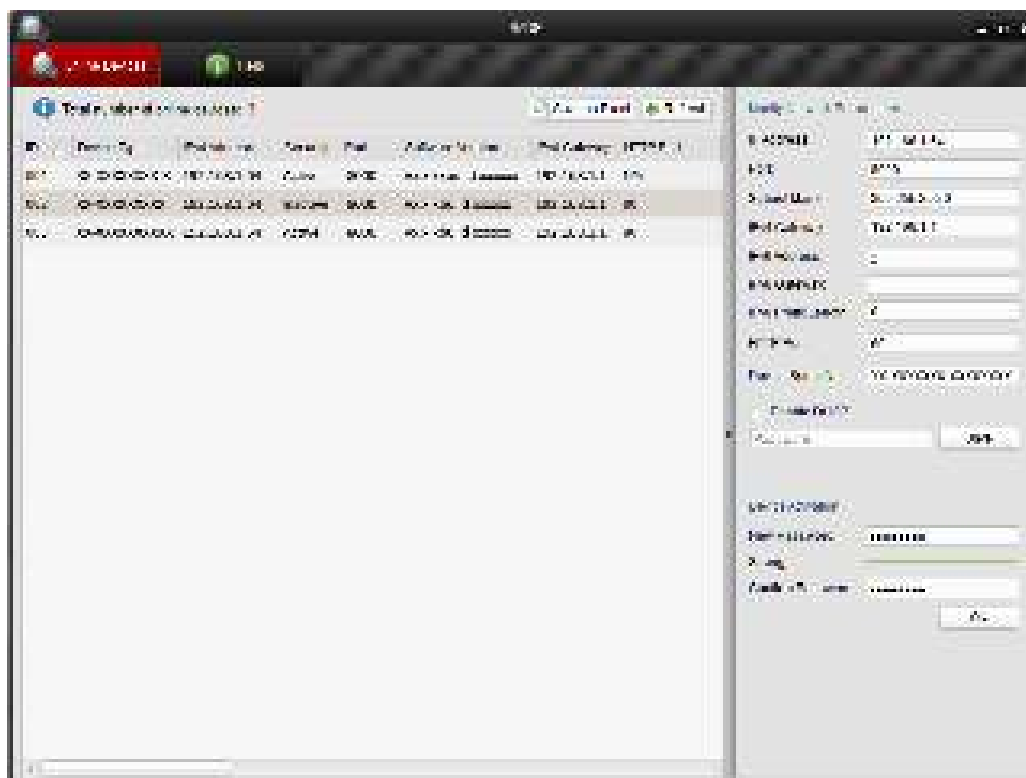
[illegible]

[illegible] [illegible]

Total number of online devices: 3 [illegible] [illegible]

| ID | Device Type | IPv4 Address | Security | Port | Software Version | IPv4 Gateway | HTTP Port |
|---|---|---|---|---|---|---|---|
| 001 | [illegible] | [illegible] | Active | 8000 | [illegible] | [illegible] | 80 |
| 002 | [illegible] | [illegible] | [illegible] | 8000 | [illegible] | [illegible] | 80 |
| 003 | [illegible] | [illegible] | Active | 8000 | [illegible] | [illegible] | 80 |

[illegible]
IP Address: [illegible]
Port: 8000
Subnet Mask: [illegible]
IPv4 Gateway: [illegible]
IPv6 Address: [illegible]
IPv6 Gateway: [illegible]
IPv6 Prefix Length: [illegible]
HTTP Port: 80
Device Serial No.: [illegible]
Enable DHCP
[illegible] Save

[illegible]
New Password: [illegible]
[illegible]
Confirm Password: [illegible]
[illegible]